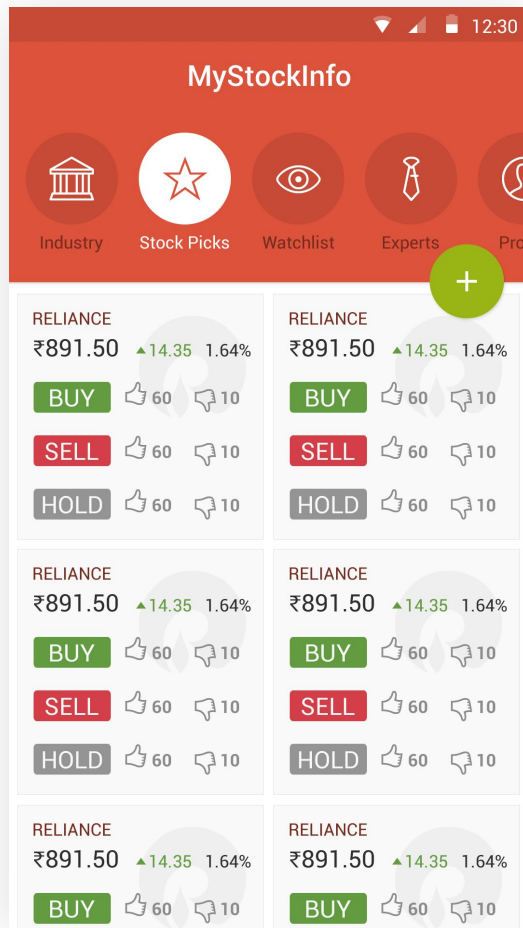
12:30

MyStockInfo

Industry Stock Picks Watchlist Experts Pro

+

RELIANCE
₹891.50 ▲14.35 1.64%
BUY 60 10
SELL 60 10
HOLD 60 10

RELIANCE
₹891.50 ▲14.35 1.64%
BUY 60 10
SELL 60 10
HOLD 60 10

RELIANCE
₹891.50 ▲14.35 1.64%
BUY 60 10
SELL 60 10
HOLD 60 10

RELIANCE
₹891.50 ▲14.35 1.64%
BUY 60 10
SELL 60 10
HOLD 60 10

RELIANCE
₹891.50 ▲14.35 1.64%
BUY 60 10

RELIANCE
₹891.50 ▲14.35 1.64%
BUY 60 10